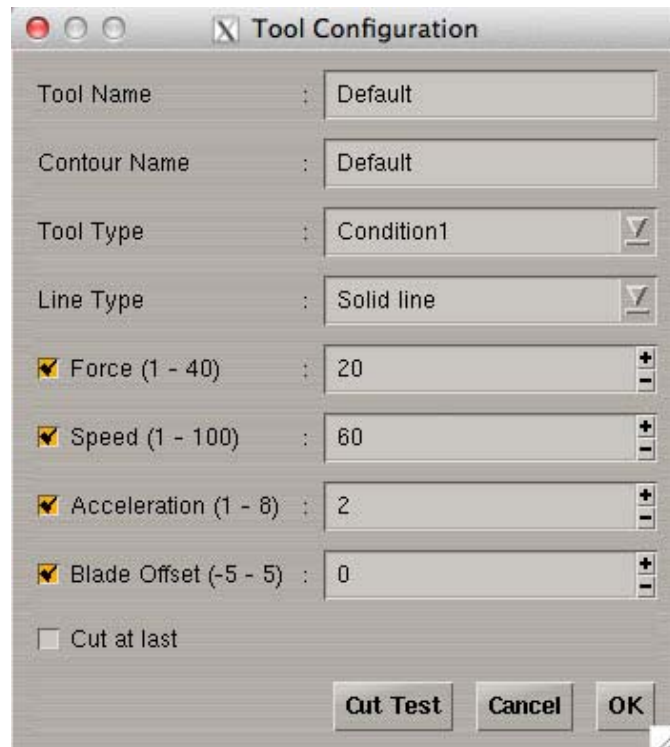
Tool Configuration

Tool Name : Default

Contour Name : Default

Tool Type : Condition1

Line Type : Solid line

Force (1 - 40) : 20

Speed (1 - 100) : 60

Acceleration (1 - 8) : 2

Blade Offset (-5 - 5) : 0

Cut at last

Cut Test Cancel OK